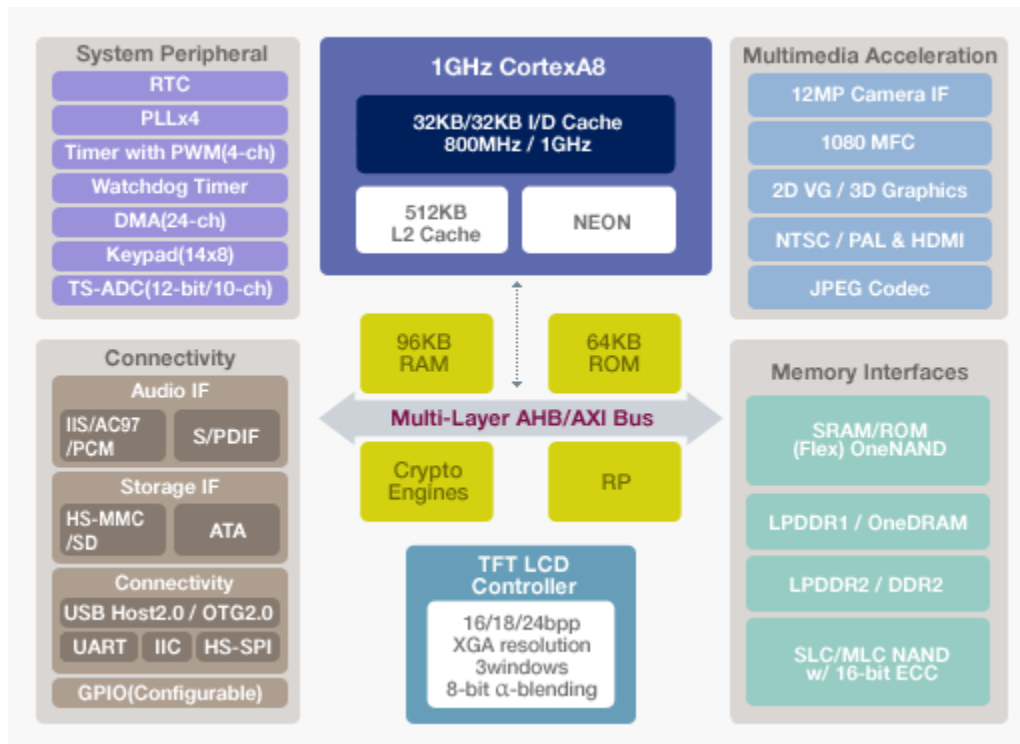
System Peripheral
RTC
PLLx4
Timer with PWM(4-ch)
Watchdog Timer
DMA(24-ch)
Keypad(14x8)
TS-ADC(12-bit/10-ch)

1GHz CortexA8
32KB/32KB I/D Cache
800MHz / 1GHz
512KB
L2 Cache
NEON

Multimedia Acceleration
12MP Camera IF
1080 MFC
2D VG / 3D Graphics
NTSC / PAL & HDMI
JPEG Codec

96KB
RAM
64KB
ROM
Multi-Layer AHB/AXI Bus
Crypto
Engines
RP

Connectivity
Audio IF
IIS/AC97
/PCM
S/PDIF
Storage IF
HS-MMC
/SD
ATA
Connectivity
USB Host2.0 / OTG2.0
UART
IIC
HS-SPI
GPIO(Configurable)

TFT LCD
Controller
16/18/24bpp
XGA resolution
3windows
8-bit $\alpha$-blending

Memory Interfaces
SRAM/ROM
(Flex) OneNAND
LPDDR1 / OneDRAM
LPDDR2 / DDR2
SLC/MLC NAND
w/ 16-bit ECC